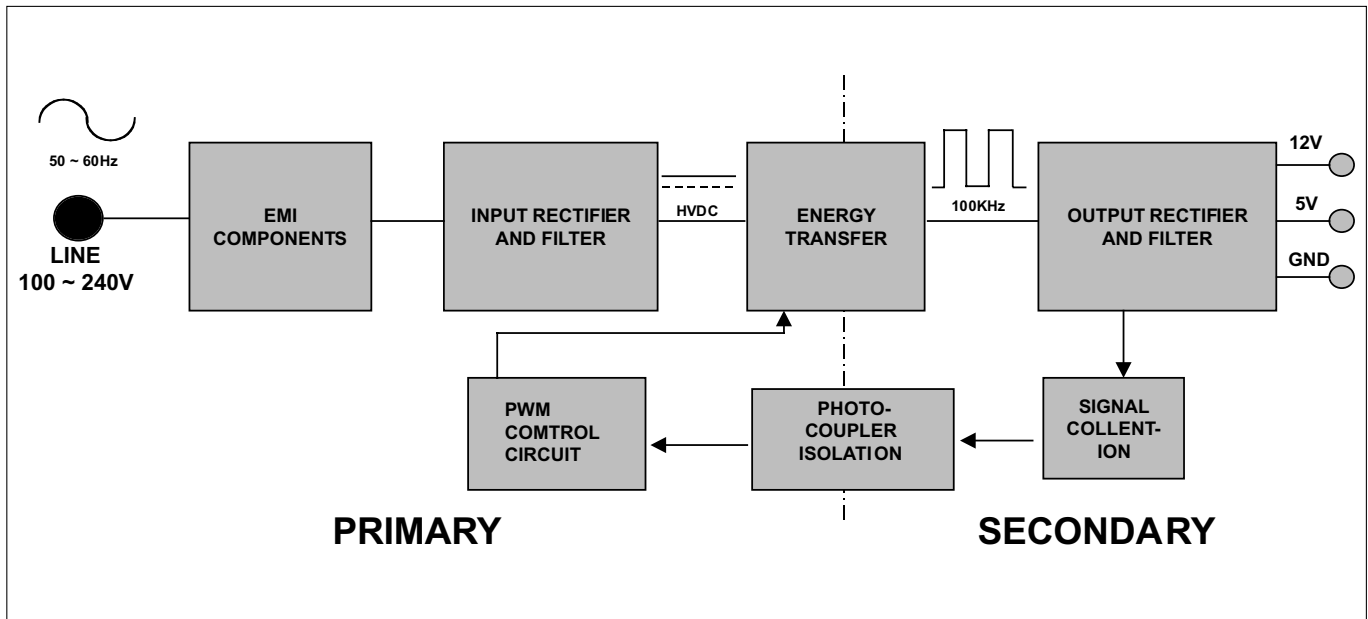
50 ~ 60Hz

LINE
100 ~ 240V

EMI COMPONENTS

INPUT RECTIFIER AND FILTER

HVDC

ENERGY TRANSFER

100KHz

OUTPUT RECTIFIER AND FILTER

12V

5V

GND

PWM COMTROL CIRCUIT

PHOTO-COUPLER ISOLATION

SIGNAL COLLENTION

PRIMARY

SECONDARY